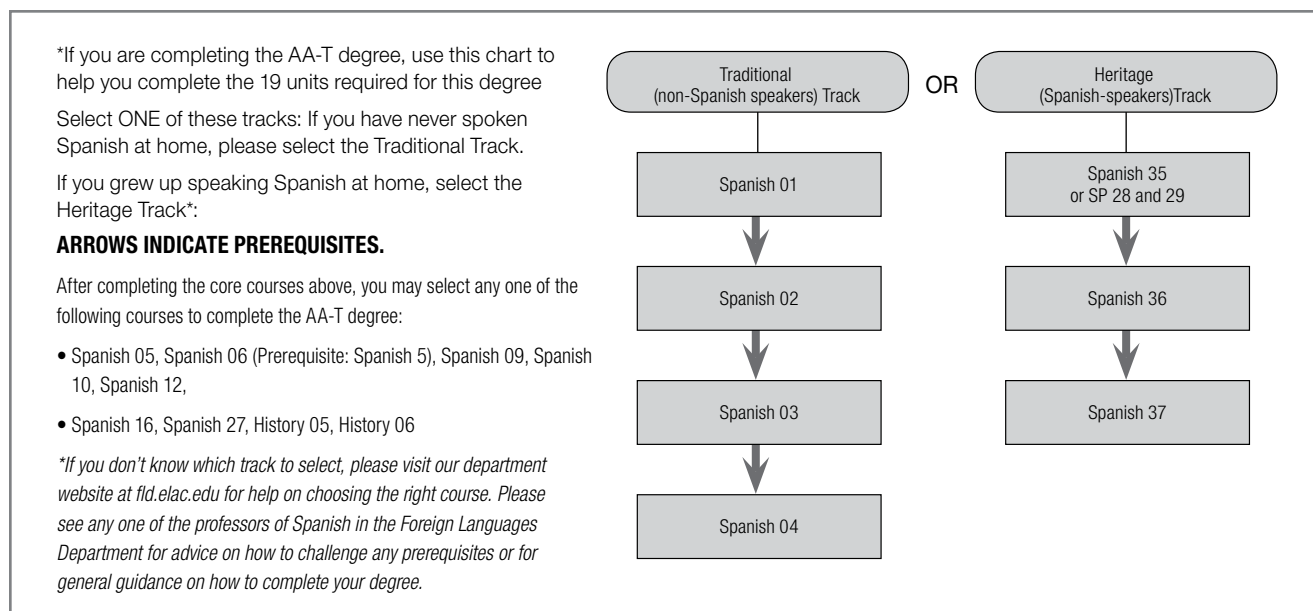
*If you are completing the AA-T degree, use this chart to help you complete the 19 units required for this degree

Select ONE of these tracks: If you have never spoken Spanish at home, please select the Traditional Track.

If you grew up speaking Spanish at home, select the Heritage Track*:

**ARROWS INDICATE PREREQUISITES.**

After completing the core courses above, you may select any one of the following courses to complete the AA-T degree:

• Spanish 05, Spanish 06 (Prerequisite: Spanish 5), Spanish 09, Spanish 10, Spanish 12,

• Spanish 16, Spanish 27, History 05, History 06

*\*If you don't know which track to select, please visit our department website at fld.elac.edu for help on choosing the right course. Please see any one of the professors of Spanish in the Foreign Languages Department for advice on how to challenge any prerequisites or for general guidance on how to complete your degree.*

Traditional (non-Spanish speakers) Track

OR

Heritage (Spanish-speakers)Track

Spanish 01

Spanish 02

Spanish 03

Spanish 04

Spanish 35 or SP 28 and 29

Spanish 36

Spanish 37